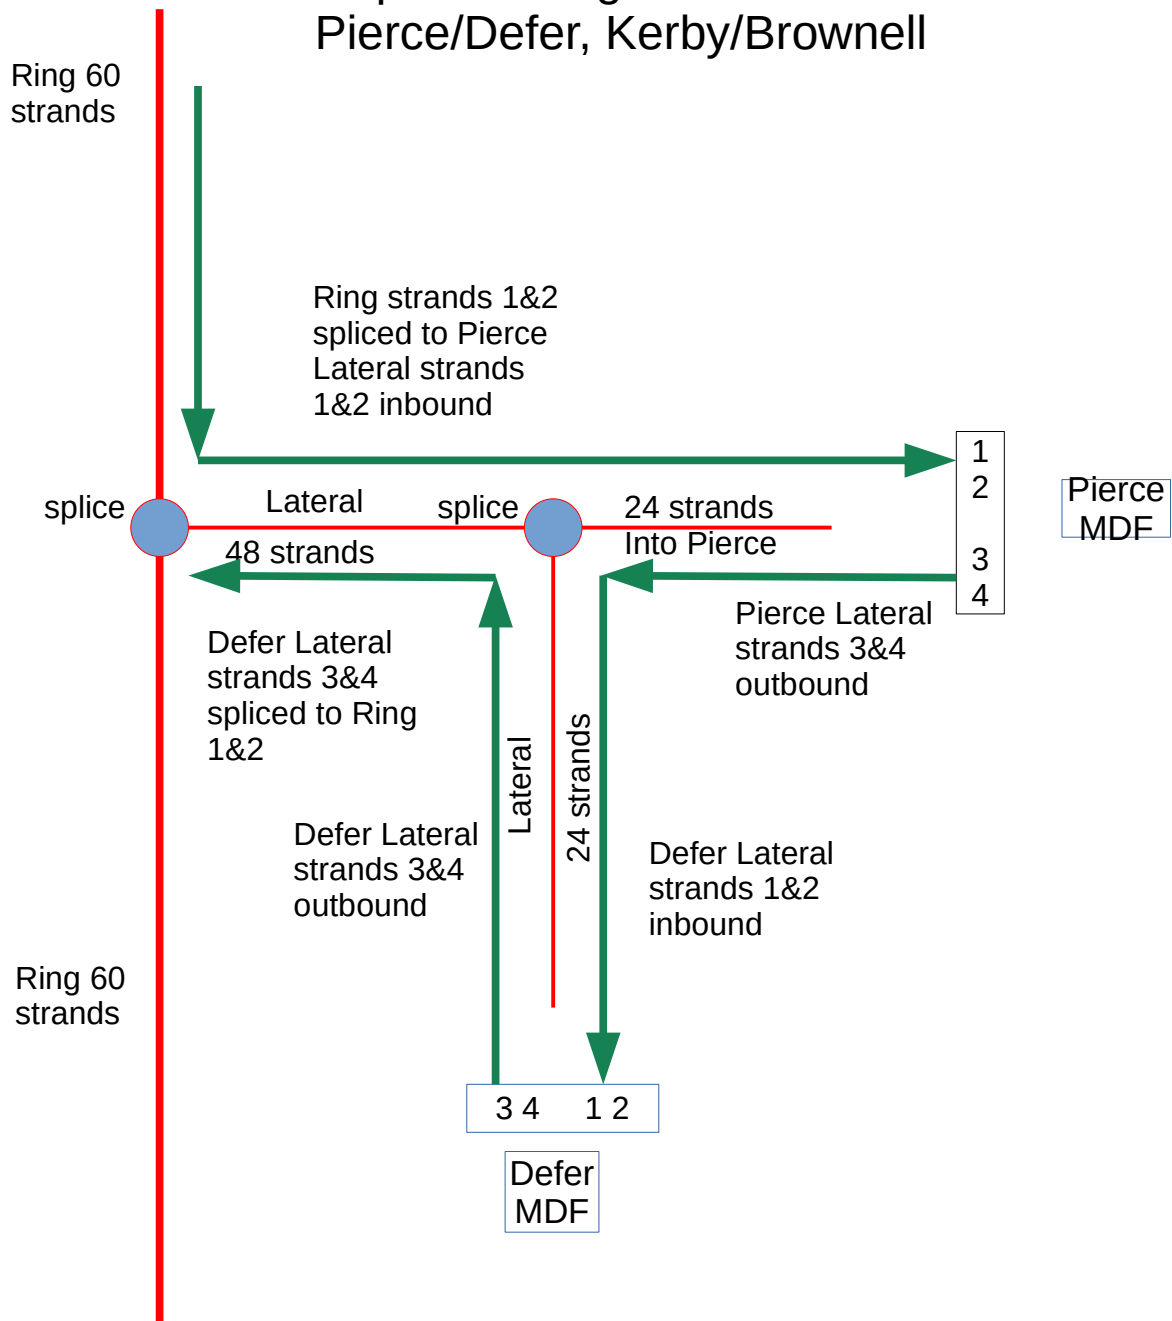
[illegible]
Pierce/Defer, Kerby/Brownell

Ring 60 strands

Ring strands 1&2 spliced to Pierce Lateral strands 1&2 inbound

1
2
3
4

Pierce MDF

splice

Lateral 48 strands

splice

24 strands Into Pierce

Pierce Lateral strands 3&4 outbound

Defer Lateral strands 3&4 spliced to Ring 1&2

Lateral

24 strands

Defer Lateral strands 3&4 outbound

Defer Lateral strands 1&2 inbound

Ring 60 strands

3 4 1 2

Defer MDF